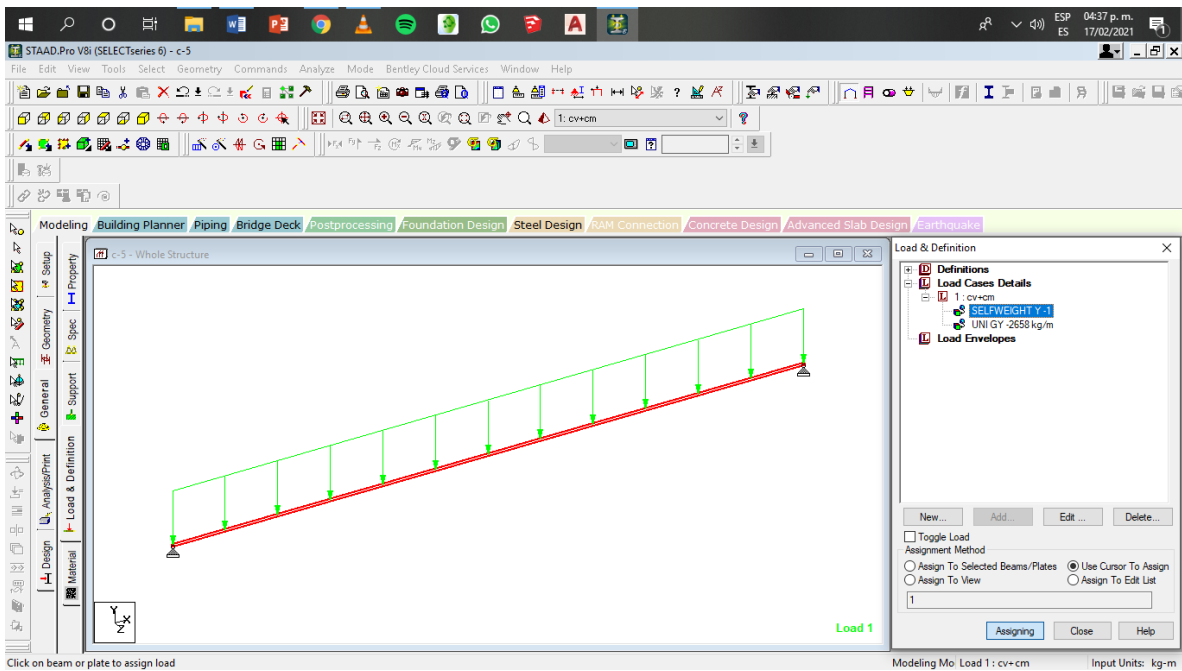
ESP ES 04:37 p. m. 17/02/2021

STAAD.Pro V8i (SELECTseries 6) - c-5

File Edit View Tools Select Geometry Commands Analyze Mode Bentley Cloud Services Window Help

1: cv+cm

Modeling Building Planner Piping Bridge Deck Postprocessing Foundation Design Steel Design RAM Connection Concrete Design Advanced Slab Design Earthquake

Setup Geometry General Analysis/Print Design Property Spec Support Load & Definition Material

c-5 - Whole Structure

Load 1

Load & Definition

Definitions
Load Cases Details
1 : cv+cm
SELFWEIGHT Y -1
UNI GY -2658 kg/m
Load Envelopes

New... Add... Edit ... Delete...

Toggle Load
Assignment Method
Assign To Selected Beams/Plates
Use Cursor To Assign
Assign To View
Assign To Edit List
1

Assigning Close Help

Click on beam or plate to assign load
Modeling Mo Load 1 : cv+cm Input Units: kg-m